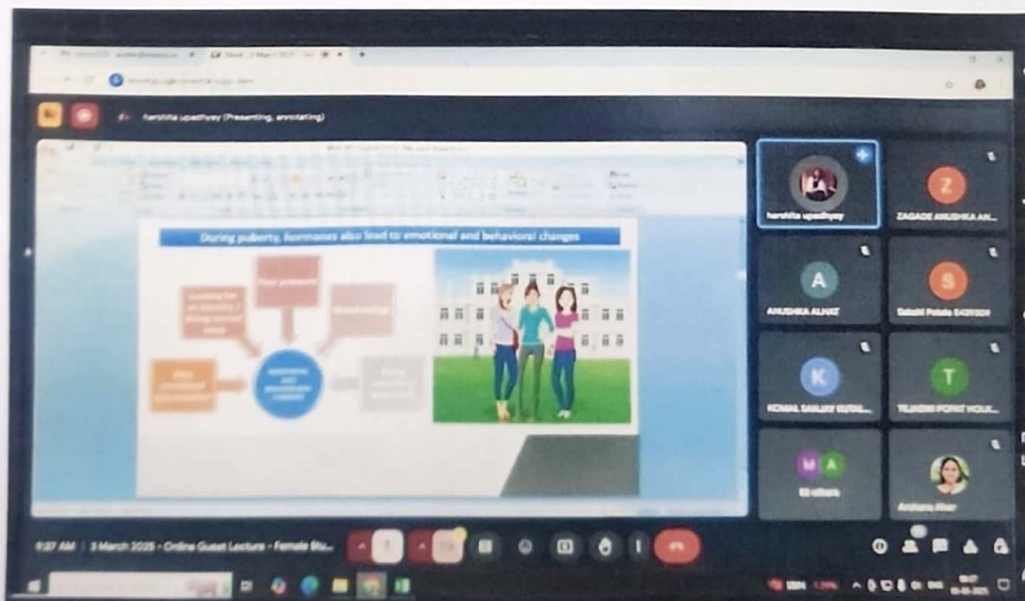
harshita upadhyay (Presenting, annotating)

During puberty, hormones also lead to emotional and behavioral changes

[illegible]

harshita upadhyay

Z
ZAGADE ANUSHKA AN...

A
ANUSHKA ALHAT

S
Sakshi Potale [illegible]

K
KOMAL SANJAY KUTAL...

T
TEJASWI POPAT HOLK...

M A
63 others

Archana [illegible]

9:27 AM | 3 March 2025 - Online Guest Lecture - Female Stu...